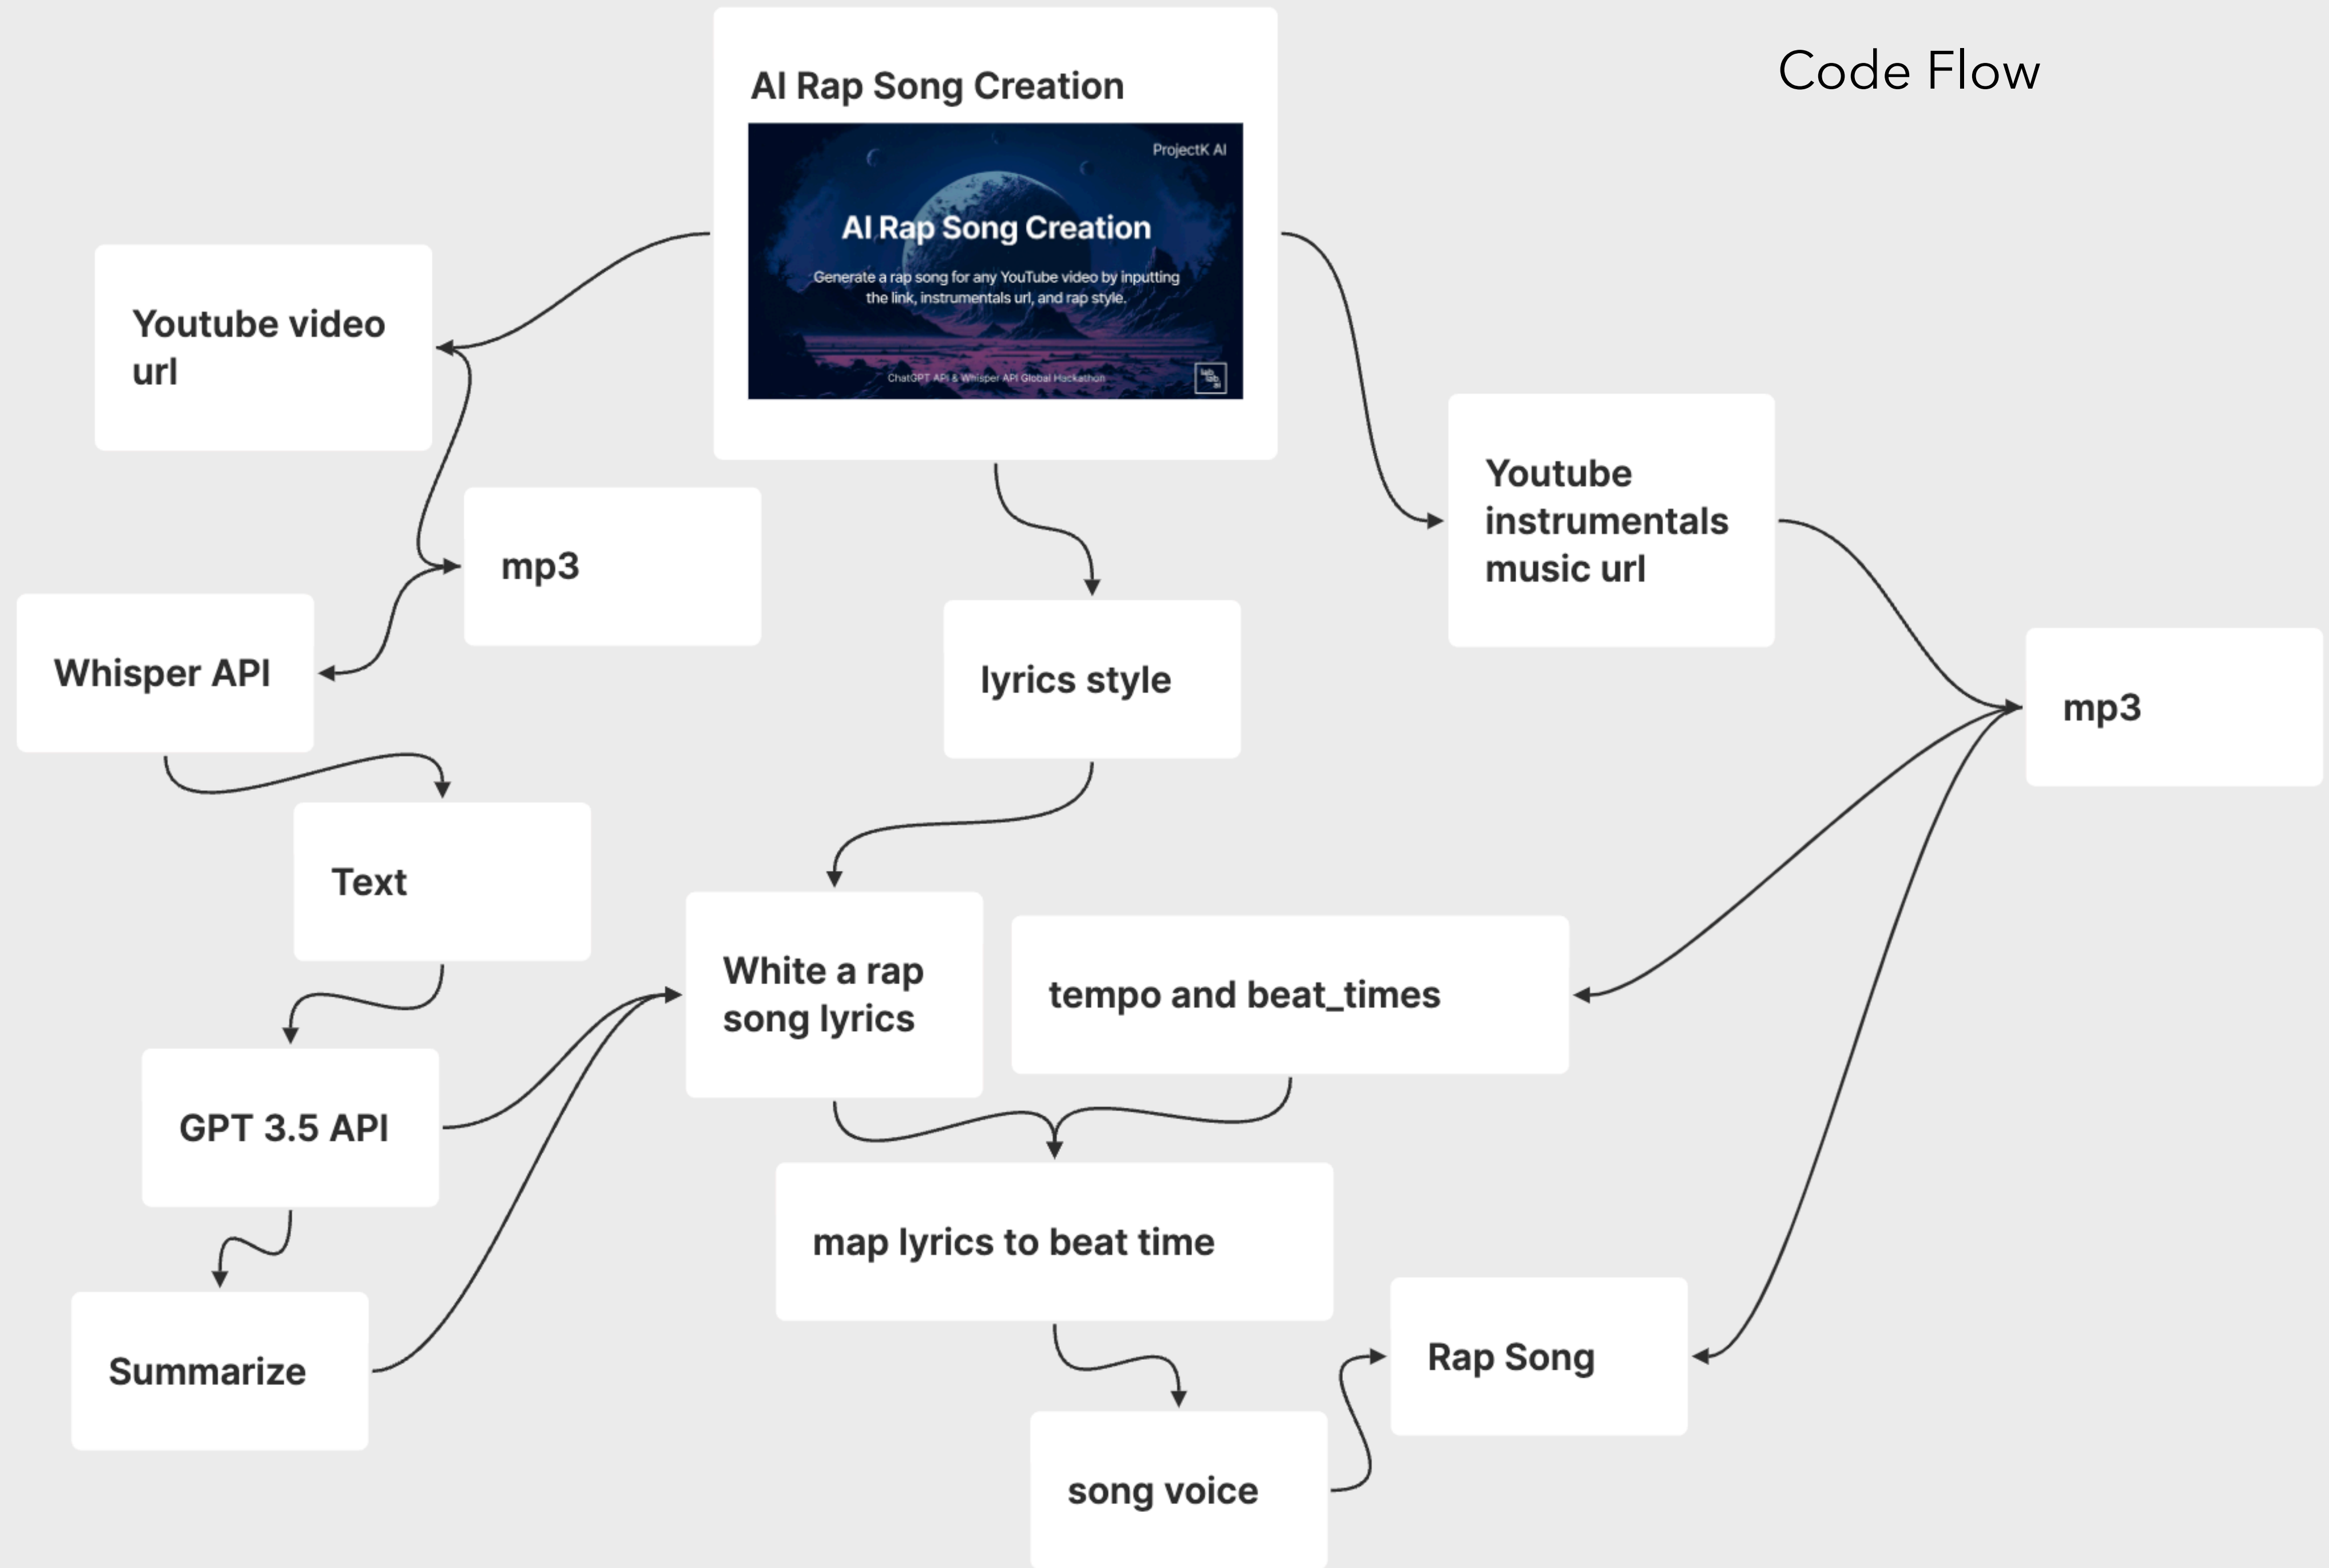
Code Flow

AI Rap Song Creation

ProjectK AI

AI Rap Song Creation

Generate a rap song for any YouTube video by inputting the link, instrumentals url, and rap style.

ChatGPT API & Whisper API Global Hackathon

lab lab ai

Youtube video url

mp3

Whisper API

Text

GPT 3.5 API

Summarize

lyrics style

White a rap song lyrics

tempo and beat_times

map lyrics to beat time

song voice

Rap Song

Youtube instrumentals music url

mp3